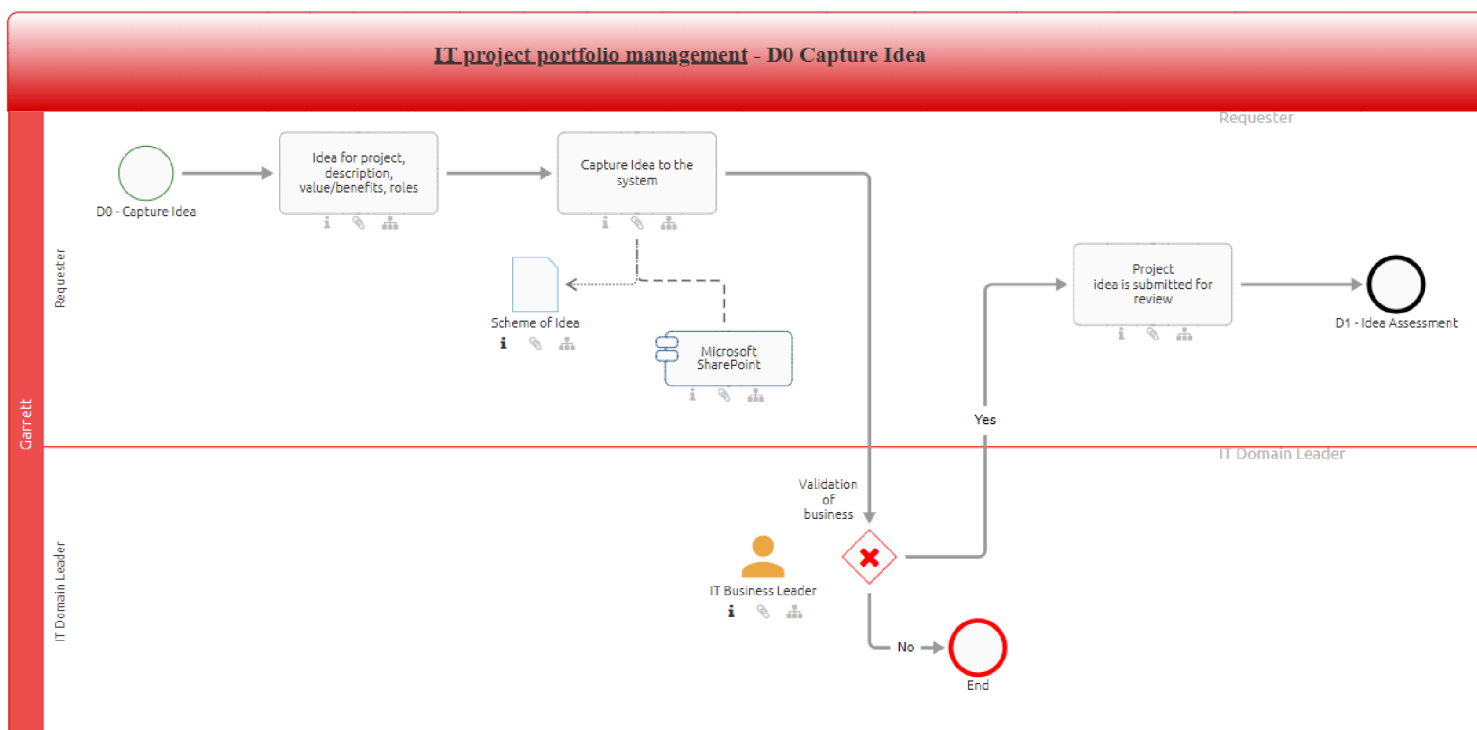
IT project portfolio management - D0 Capture Idea

Requester

Garrett

Requester

D0 - Capture Idea

Idea for project, description, value/benefits, roles

Capture Idea to the system

Scheme of Idea

Microsoft SharePoint

Project idea is submitted for review

D1 - Idea Assessment

Yes

IT Domain Leader

IT Domain Leader

Validation of business

IT Business Leader

No

End